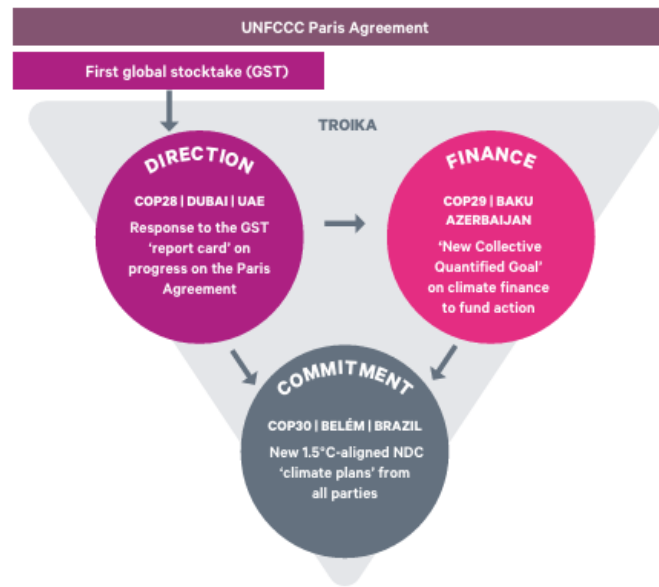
UNFCCC Paris Agreement

First global stocktake (GST)

TROIKA

DIRECTION

COP28 | DUBAI | UAE

Response to the GST 'report card' on progress on the Paris Agreement

FINANCE

COP29 | BAKU AZERBAIJAN

'New Collective Quantified Goal' on climate finance to fund action

COMMITMENT

COP30 | BELÉM | BRAZIL

New 1.5°C-aligned NDC 'climate plans' from all parties